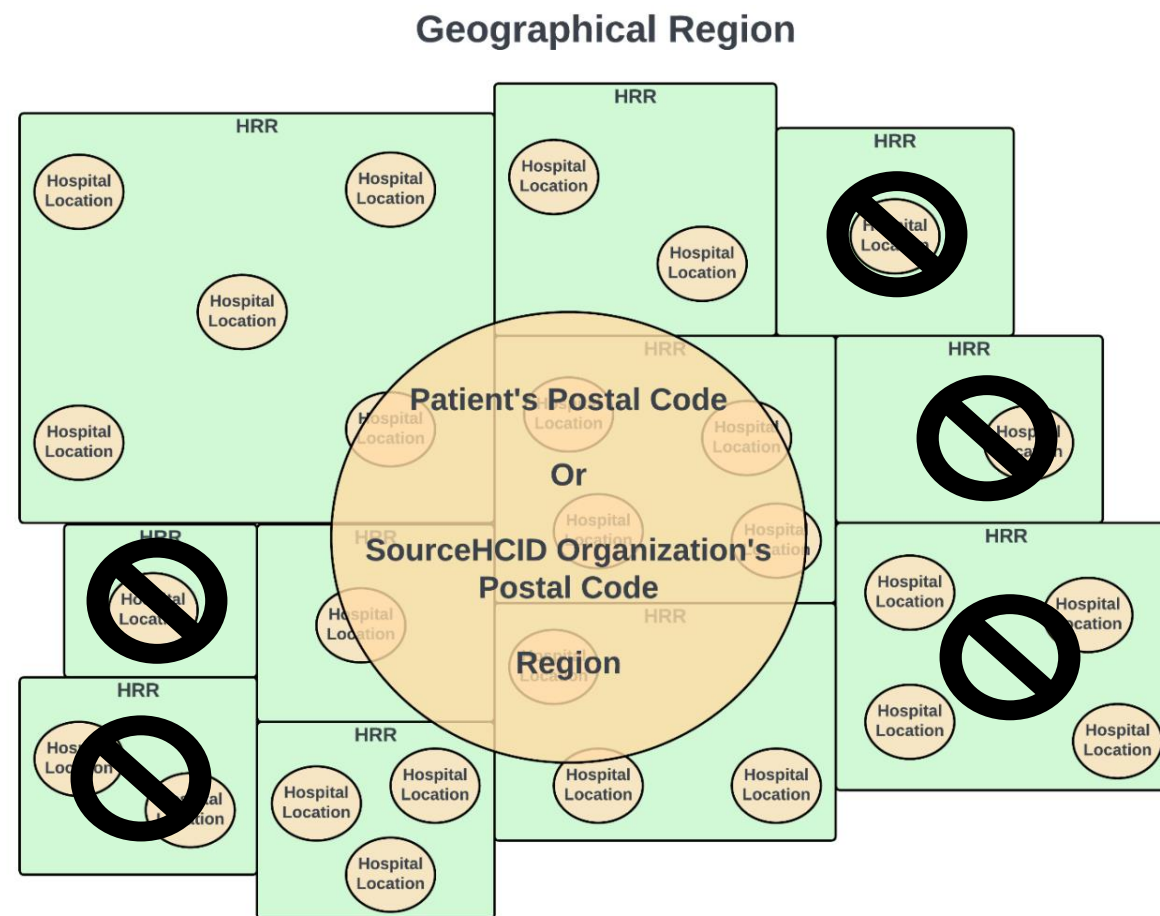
Geographical Region

HRR

Hospital Location

Hospital Location

Hospital Location

Hospital Location

Hospital Location

HRR

Hospital Location

Hospital Location

HRR

Hospital Location

HRR

HRR

Hospital Location

Hospital Location

Hospital Location

Hospital Location

Hospital Location

Patient's Postal Code

Or

SourceHCID Organization's Postal Code

Region

HRR

Hospital Location

HRR

Hospital Location

HRR

HRR

Hospital Location

HRR

Hospital Location

Hospital Location

Hospital Location

Hospital Location

HRR

Hospital Location

Hospital Location

HRR

Hospital Location

Hospital Location

Hospital Location

Hospital Location

Hospital Location

Hospital Location